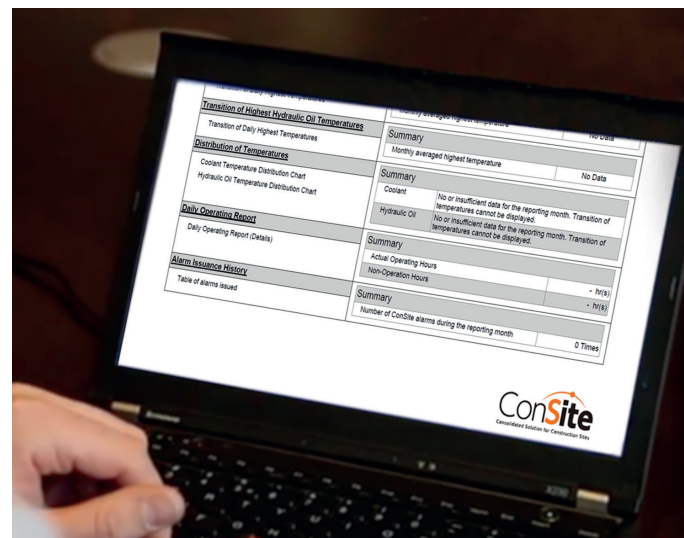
Transition of Daily Highest Temperatures

Transition of Highest Hydraulic Oil Temperatures

Transition of Daily Highest Temperatures

Monthly averaged highest temperature | No Data

Summary

Monthly averaged highest temperature | No Data

Distribution of Temperatures

Coolant Temperature Distribution Chart

Hydraulic Oil Temperature Distribution Chart

Summary

| Coolant | No or insufficient data for the reporting month. Transition of temperatures cannot be displayed. |
|---|---|
| Hydraulic Oil | No or insufficient data for the reporting month. Transition of temperatures cannot be displayed. |

Daily Operating Report

Daily Operating Report (Details)

Summary

| Actual Operating Hours | - hr(s) |
|---|---|
| Non-Operation Hours | - hr(s) |

Alarm Issuance History

Table of alarms issued

Summary

| Number of ConSite alarms during the reporting month | 0 Times |
|---|---|

ConSite
Consolidated Solution for Construction Sites

lenovo

X230